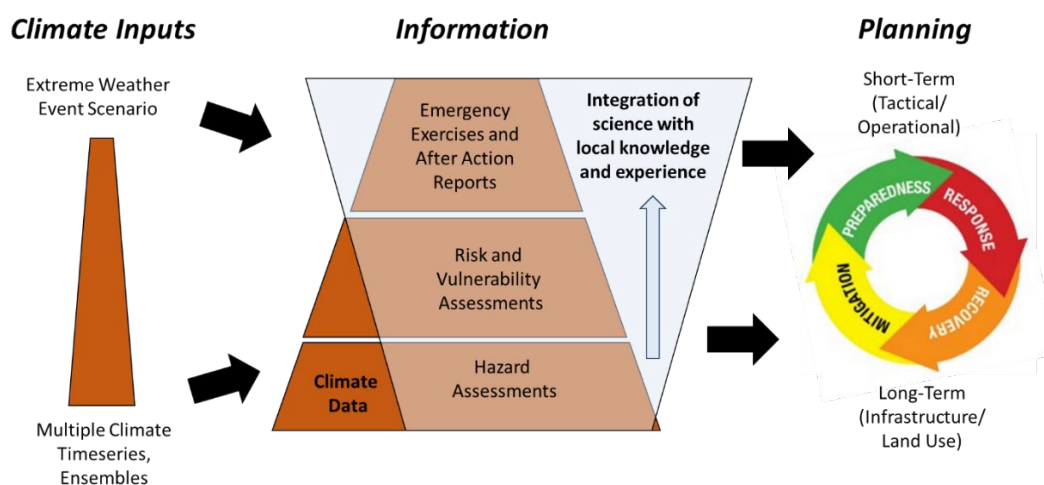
Climate Inputs

Information

Planning

Extreme Weather Event Scenario

Multiple Climate Timeseries, Ensembles

Emergency Exercises and After Action Reports

Integration of science with local knowledge and experience

Risk and Vulnerability Assessments

Climate Data

Hazard Assessments

Short-Term (Tactical/ Operational)

PREPAREDNESS

RESPONSE

RECOVERY

MITIGATION

Long-Term (Infrastructure/ Land Use)